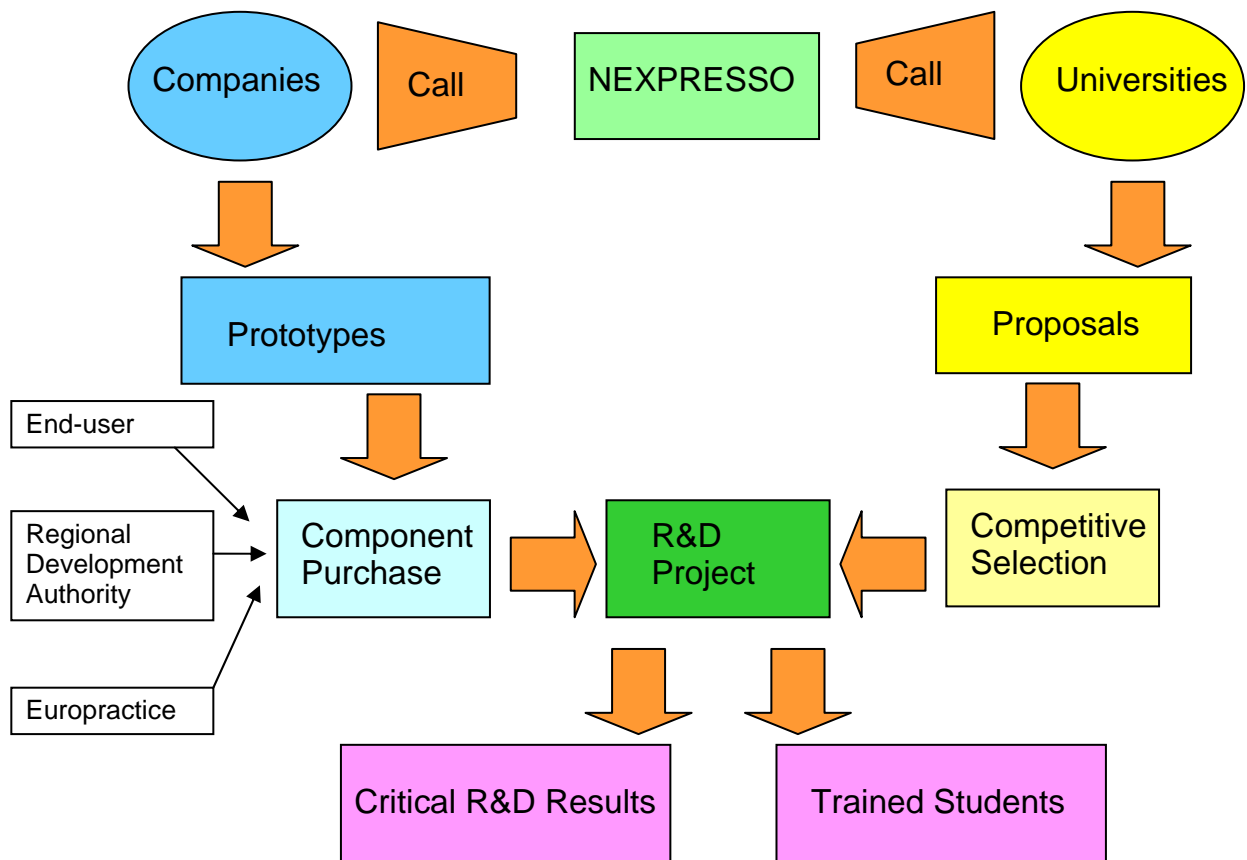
Companies

Call

NEXPRESSO

Call

Universities

Prototypes

Proposals

End-user

Regional Development Authority

Europractice

Component Purchase

R&D Project

Competitive Selection

Critical R&D Results

Trained Students